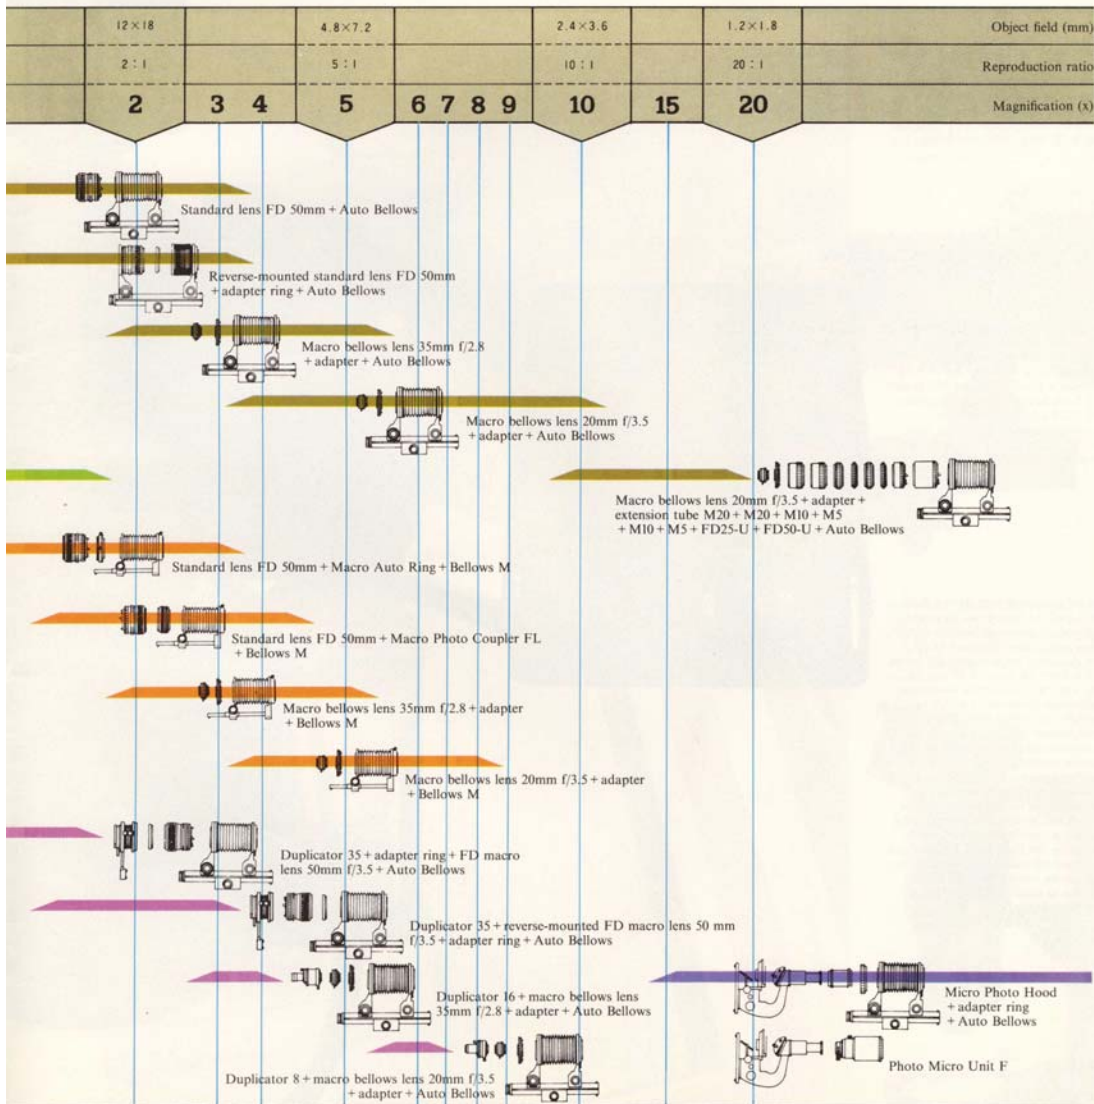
| $12\times18$ | | $4.8\times7.2$ | | $2.4\times3.6$ | | $1.2\times1.8$ | Object field (mm) |
|---|---|---|---|---|---|---|---|
| 2 : 1 | | 5 : 1 | | 10 : 1 | | 20 : 1 | Reproduction ratio |
| 2 | 3 4 | 5 | 6 7 8 9 | 10 | 15 | 20 | Magnification (x) |

Standard lens FD 50mm + Auto Bellows

Reverse-mounted standard lens FD 50mm + adapter ring + Auto Bellows

Macro bellows lens 35mm f/2.8 + adapter + Auto Bellows

Macro bellows lens 20mm f/3.5 + adapter + Auto Bellows

Macro bellows lens 20mm f/3.5 + adapter + extension tube M20 + M20 + M10 + M5 + M10 + M5 + FD25-U + FD50-U + Auto Bellows

Standard lens FD 50mm + Macro Auto Ring + Bellows M

Standard lens FD 50mm + Macro Photo Coupler FL + Bellows M

Macro bellows lens 35mm f/2.8 + adapter + Bellows M

Macro bellows lens 20mm f/3.5 + adapter + Bellows M

Duplicator 35 + adapter ring + FD macro lens 50mm f/3.5 + Auto Bellows

Duplicator 35 + reverse-mounted FD macro lens 50 mm f/3.5 + adapter ring + Auto Bellows

Duplicator 16 + macro bellows lens 35mm f/2.8 + adapter + Auto Bellows

Micro Photo Hood + adapter ring + Auto Bellows

Photo Micro Unit F

Duplicator 8 + macro bellows lens 20mm f/3.5 + adapter + Auto Bellows